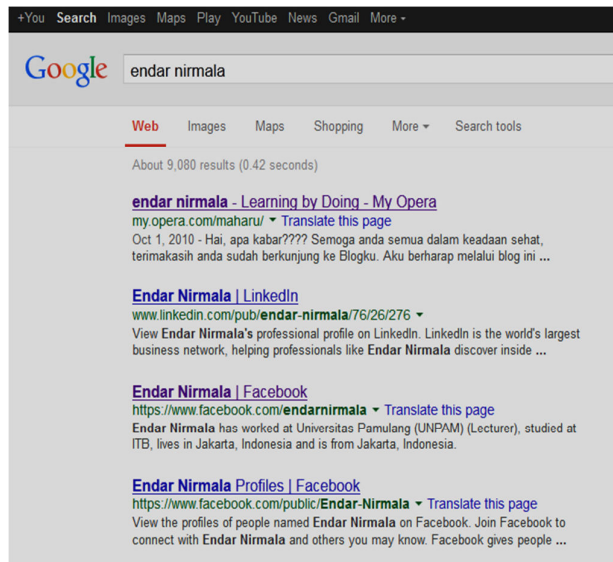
+You Search Images Maps Play YouTube News Gmail More

Google endar nirmala

Web Images Maps Shopping More Search tools

About 9,080 results (0.42 seconds)

endar nirmala - Learning by Doing - My Opera
my.opera.com/maharu/ Translate this page
Oct 1, 2010 - Hai, apa kabar???? Semoga anda semua dalam keadaan sehat, terimakasih anda sudah berkunjung ke Blogku. Aku berharap melalui blog ini ...

Endar Nirmala | LinkedIn
www.linkedin.com/pub/endar-nirmala/76/26/276
View Endar Nirmala's professional profile on LinkedIn. LinkedIn is the world's largest business network, helping professionals like Endar Nirmala discover inside ...

Endar Nirmala | Facebook
https://www.facebook.com/endarnirmala Translate this page
Endar Nirmala has worked at Universitas Pamulang (UNPAM) (Lecturer), studied at ITB, lives in Jakarta, Indonesia and is from Jakarta, Indonesia.

Endar Nirmala Profiles | Facebook
https://www.facebook.com/public/Endar-Nirmala Translate this page
View the profiles of people named Endar Nirmala on Facebook. Join Facebook to connect with Endar Nirmala and others you may know. Facebook gives people ...